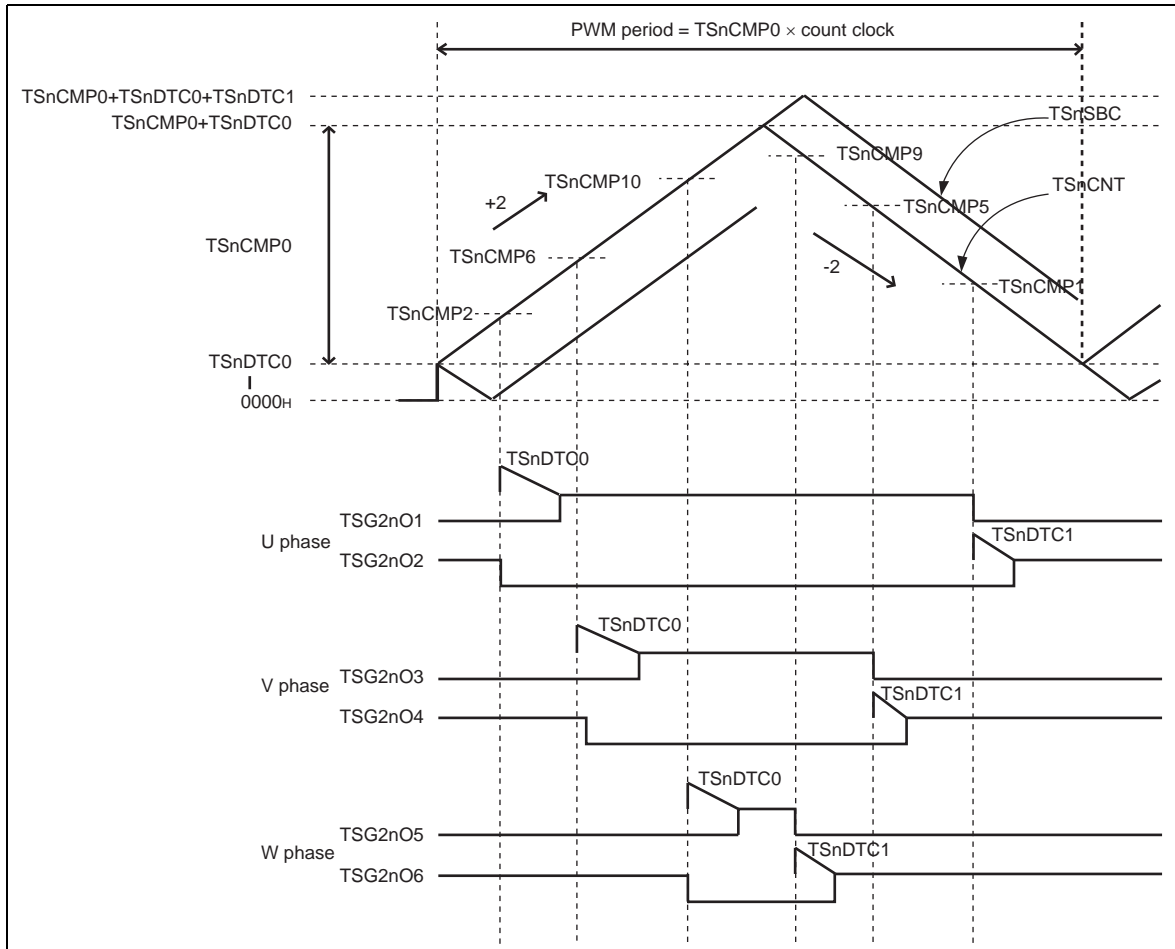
PWM period = TSnCMP0 × count clock

TSnCMP0+TSnDTC0+TSnDTC1
TSnCMP0+TSnDTC0

TSnSBC
TSnCMP9
TSnCMP10
TSnCNT
TSnCMP5
+2
TSnCMP0
TSnCMP6
-2
TSnCMP1
TSnCMP2
TSnDTC0
0000H

TSnDTC0
TSG2nO1
U phase
TSnDTC1
TSG2nO2

TSnDTC0
TSG2nO3
V phase
TSnDTC1
TSG2nO4

TSnDTC0
TSG2nO5
W phase
TSnDTC1
TSG2nO6